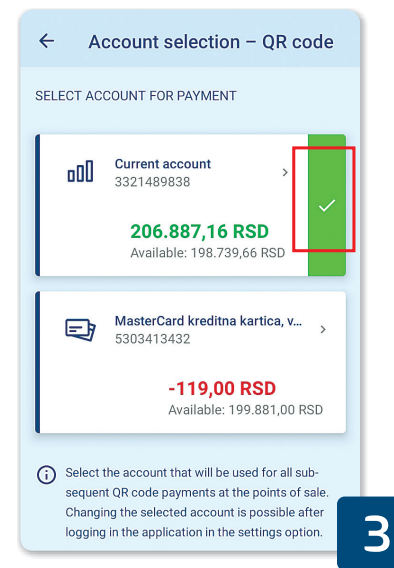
Account selection – QR code

SELECT ACCOUNT FOR PAYMENT

Current account
3321489838

206.887,16 RSD
Available: 198.739,66 RSD

MasterCard kreditna kartica, v...
5303413432

-119,00 RSD
Available: 199.881,00 RSD

Select the account that will be used for all subsequent QR code payments at the points of sale. Changing the selected account is possible after logging in the application in the settings option.

3